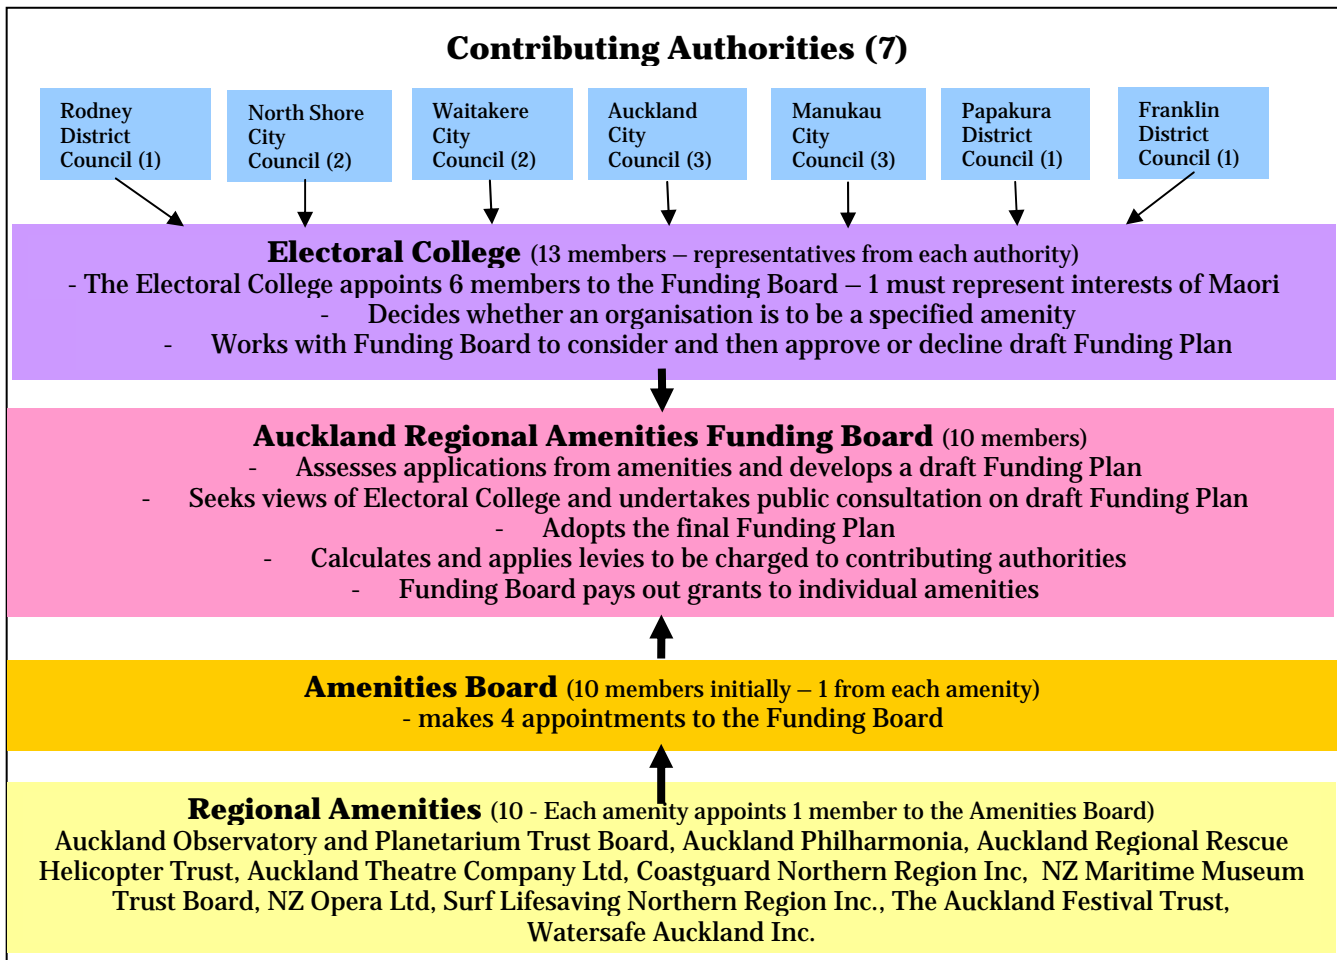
Contributing Authorities (7)

Rodney District Council (1)

North Shore City Council (2)

Waitakere City Council (2)

Auckland City Council (3)

Manukau City Council (3)

Papakura District Council (1)

Franklin District Council (1)

Electoral College (13 members – representatives from each authority)
- The Electoral College appoints 6 members to the Funding Board – 1 must represent interests of Maori
- Decides whether an organisation is to be a specified amenity
- Works with Funding Board to consider and then approve or decline draft Funding Plan

Auckland Regional Amenities Funding Board (10 members)
- Assesses applications from amenities and develops a draft Funding Plan
- Seeks views of Electoral College and undertakes public consultation on draft Funding Plan
- Adopts the final Funding Plan
- Calculates and applies levies to be charged to contributing authorities
- Funding Board pays out grants to individual amenities

Amenities Board (10 members initially – 1 from each amenity)
- makes 4 appointments to the Funding Board

Regional Amenities (10 - Each amenity appoints 1 member to the Amenities Board)
Auckland Observatory and Planetarium Trust Board, Auckland Philharmonia, Auckland Regional Rescue Helicopter Trust, Auckland Theatre Company Ltd, Coastguard Northern Region Inc, NZ Maritime Museum Trust Board, NZ Opera Ltd, Surf Lifesaving Northern Region Inc., The Auckland Festival Trust, Watersafe Auckland Inc.